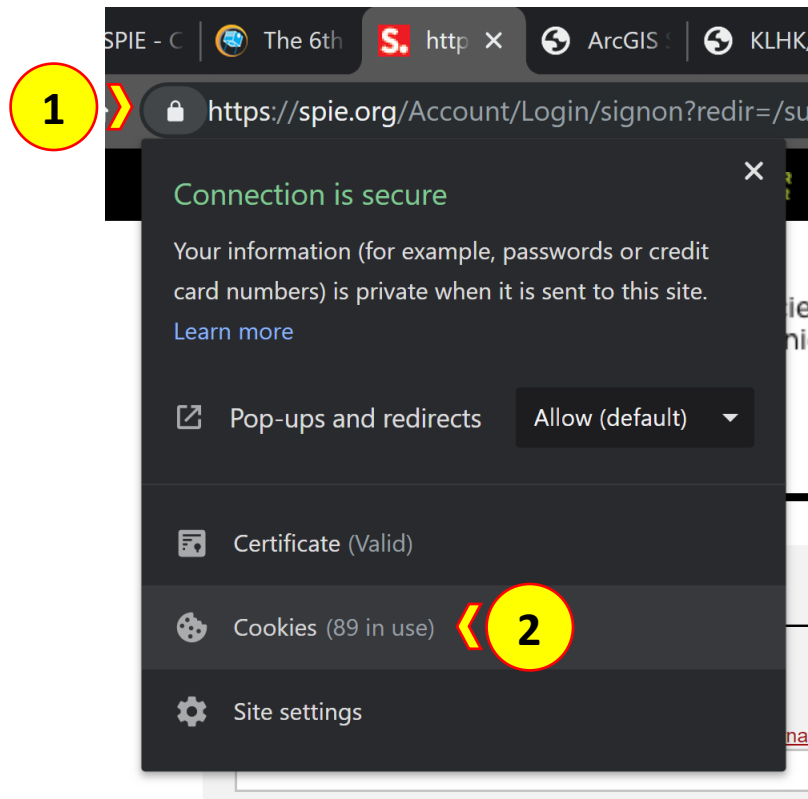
SPIE - C
The 6th
S. http ✕
ArcGIS
KLHK

1

https://spie.org/Account/Login/signon?redir=/su

✕

Connection is secure

Your information (for example, passwords or credit card numbers) is private when it is sent to this site. Learn more

Pop-ups and redirects
Allow (default)

Certificate (Valid)

Cookies (89 in use)

2

Site settings